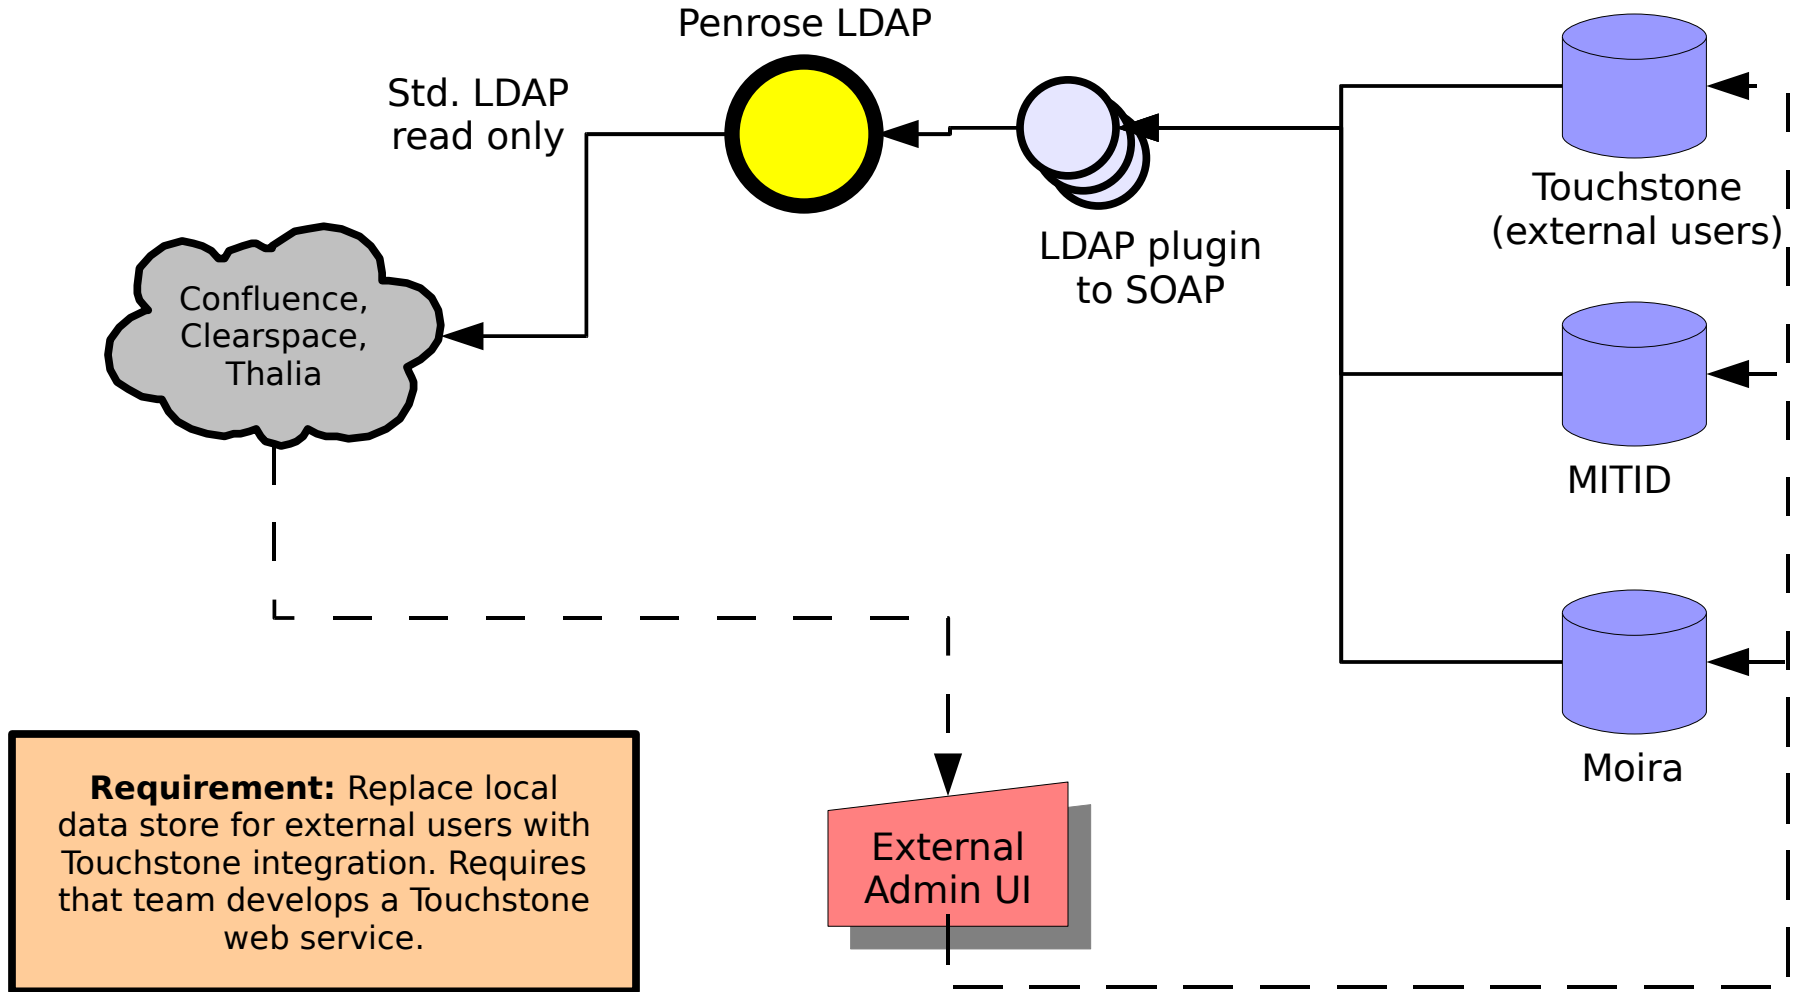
Penrose LDAP

Std. LDAP
read only

Confluence,
Clearspace,
Thalia

LDAP plugin
to SOAP

Touchstone
(external users)

MITID

Moira

**Requirement:** Replace local data store for external users with Touchstone integration. Requires that team develops a Touchstone web service.

External
Admin UI